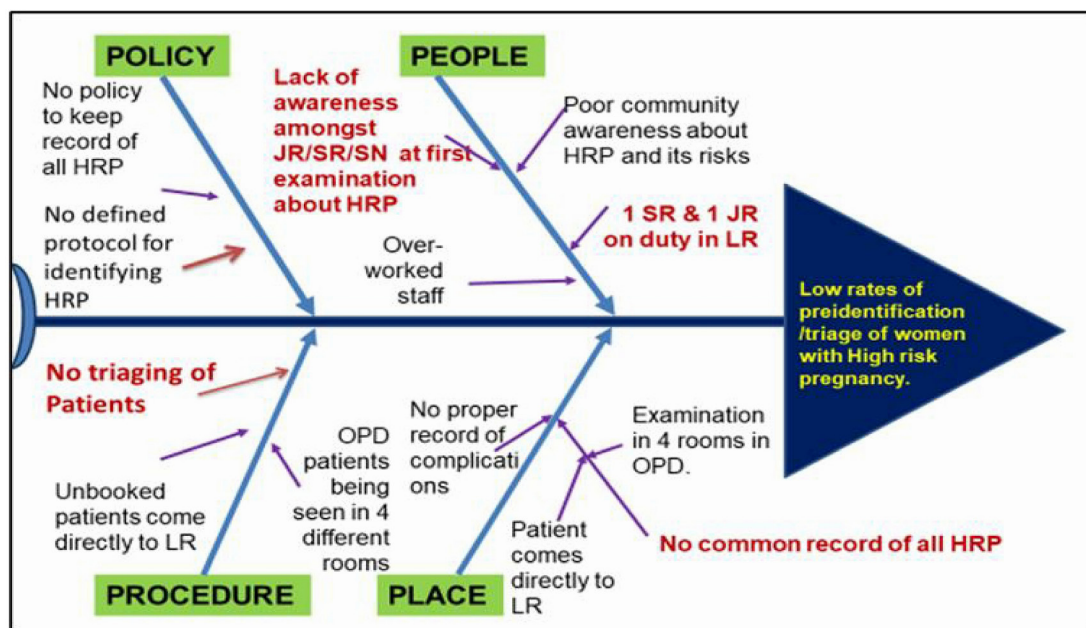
POLICY

No policy to keep record of all HRP

No defined protocol for identifying HRP

PEOPLE

Lack of awareness amongst JR/SR/SN at first examination about HRP

Poor community awareness about HRP and its risks

1 SR & 1 JR on duty in LR

Over-worked staff

Low rates of preidentification /triage of women with High risk pregnancy.

No triaging of Patients

Unbooked patients come directly to LR

OPD patients being seen in 4 different rooms

No proper record of complications

Examination in 4 rooms in OPD.

Patient comes directly to LR

No common record of all HRP

PROCEDURE

PLACE